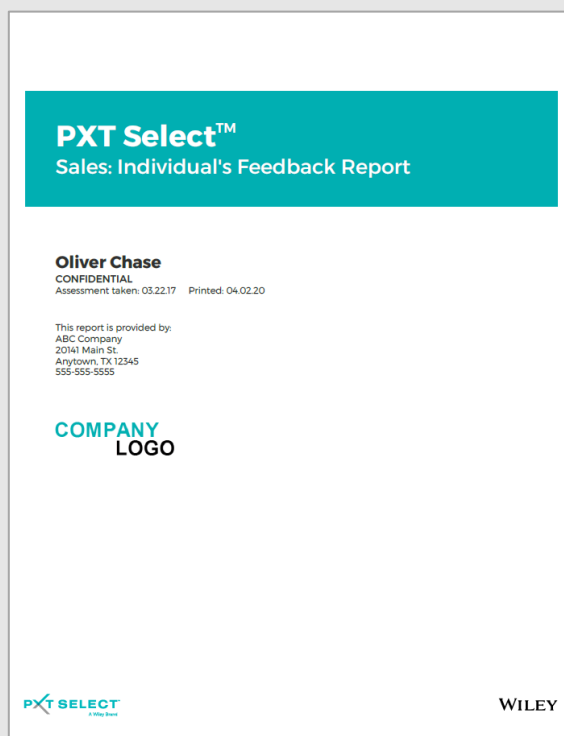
PXT Select™
Sales: Individual's Feedback Report

Oliver Chase
CONFIDENTIAL
Assessment taken: 03.22.17 Printed: 04.02.20

This report is provided by:
ABC Company
20141 Main St.
Anytown, TX 12345
555-555-5555

COMPANY
LOGO

PXT SELECT™
A Wiley Brand

WILEY